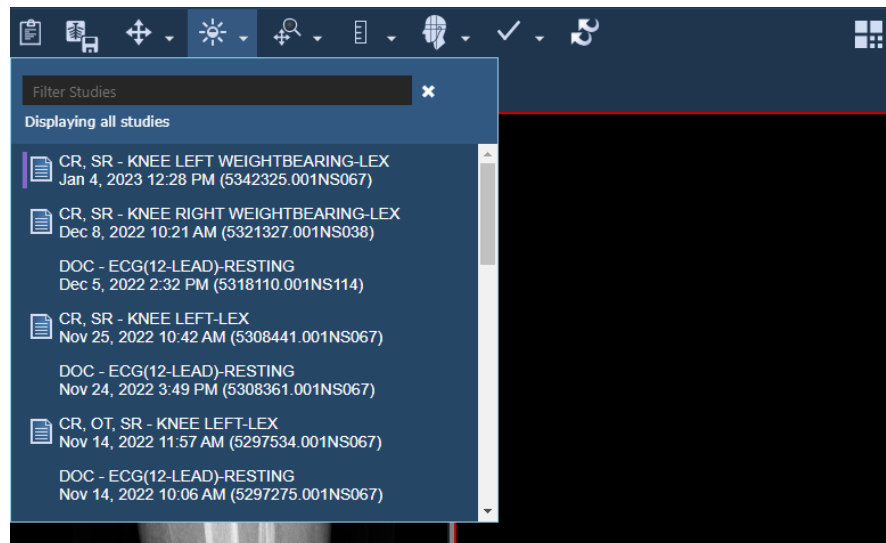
Filter Studies

Displaying all studies

CR, SR - KNEE LEFT WEIGHTBEARING-LEX
Jan 4, 2023 12:28 PM (5342325.001NS067)

CR, SR - KNEE RIGHT WEIGHTBEARING-LEX
Dec 8, 2022 10:21 AM (5321327.001NS038)

DOC - ECG(12-LEAD)-RESTING
Dec 5, 2022 2:32 PM (5318110.001NS114)

CR, SR - KNEE LEFT-LEX
Nov 25, 2022 10:42 AM (5308441.001NS067)

DOC - ECG(12-LEAD)-RESTING
Nov 24, 2022 3:49 PM (5308361.001NS067)

CR, OT, SR - KNEE LEFT-LEX
Nov 14, 2022 11:57 AM (5297534.001NS067)

DOC - ECG(12-LEAD)-RESTING
Nov 14, 2022 10:06 AM (5297275.001NS067)